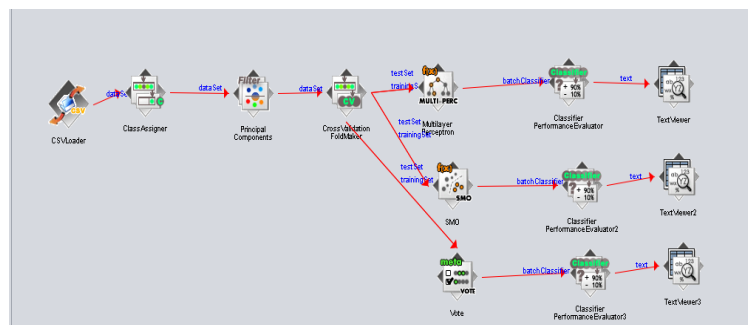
CSV
CSVLoader
dataSet
ClassAssigner
dataSet
Filter
Principal Components
dataSet
CV
CrossValidation FoldMaker
testSet
trainingSet
MULTI-PERC
Multilayer Perceptron
batchClassifier
Classifier
+ 90%
- 10%
Classifier PerformanceEvaluator
text
TextViewer
testSet
trainingSet
testSet
trainingSet
SMO
SMO
batchClassifier
Classifier
+ 90%
- 10%
Classifier PerformanceEvaluator2
text
TextViewer2
meta
VOTE
Vote
batchClassifier
Classifier
+ 90%
- 10%
Classifier PerformanceEvaluator3
text
TextViewer3